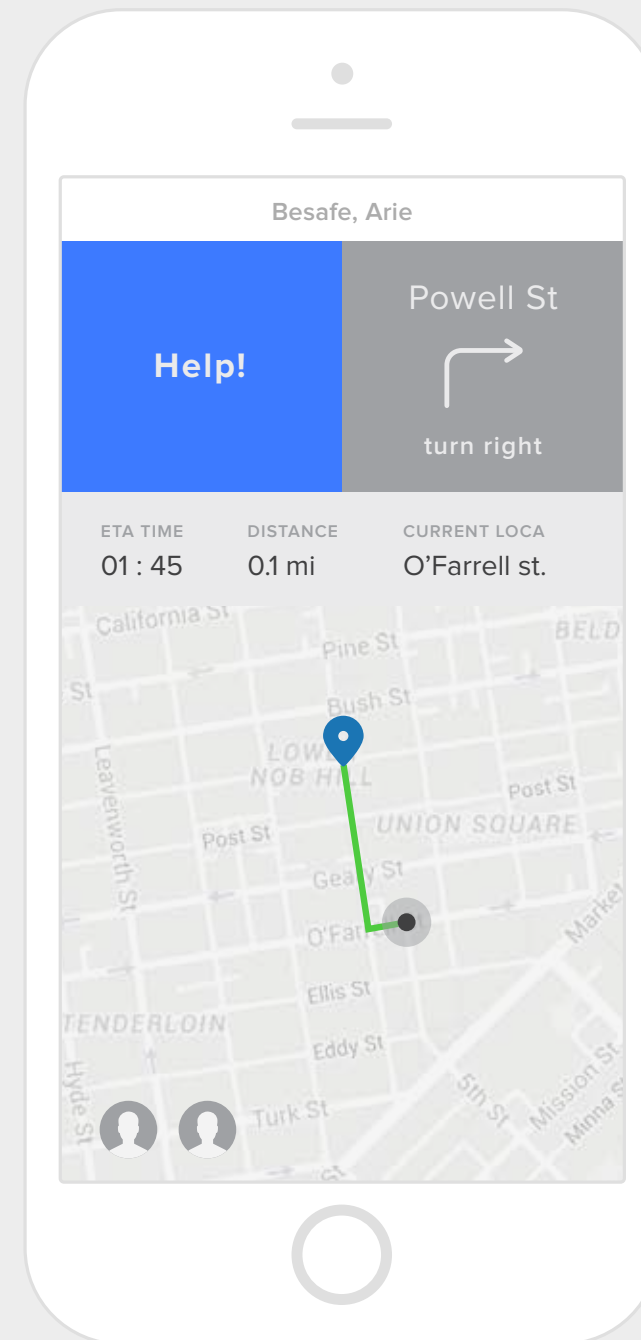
Besafe, Arie

Help!

Powell St

turn right

ETA TIME
01 : 45

DISTANCE
0.1 mi

CURRENT LOCA
O'Farrell st.

California St
St
Pine St
BELD
Bush St
LOWER NOB HILL
Leavenworth St
Post St
Post St
UNION SQUARE
Geary St
O'Farrell
Market
Ellis St
TENDERLOIN
Eddy St
Hyde St
Turk St
5th St
Mission St
Minna St